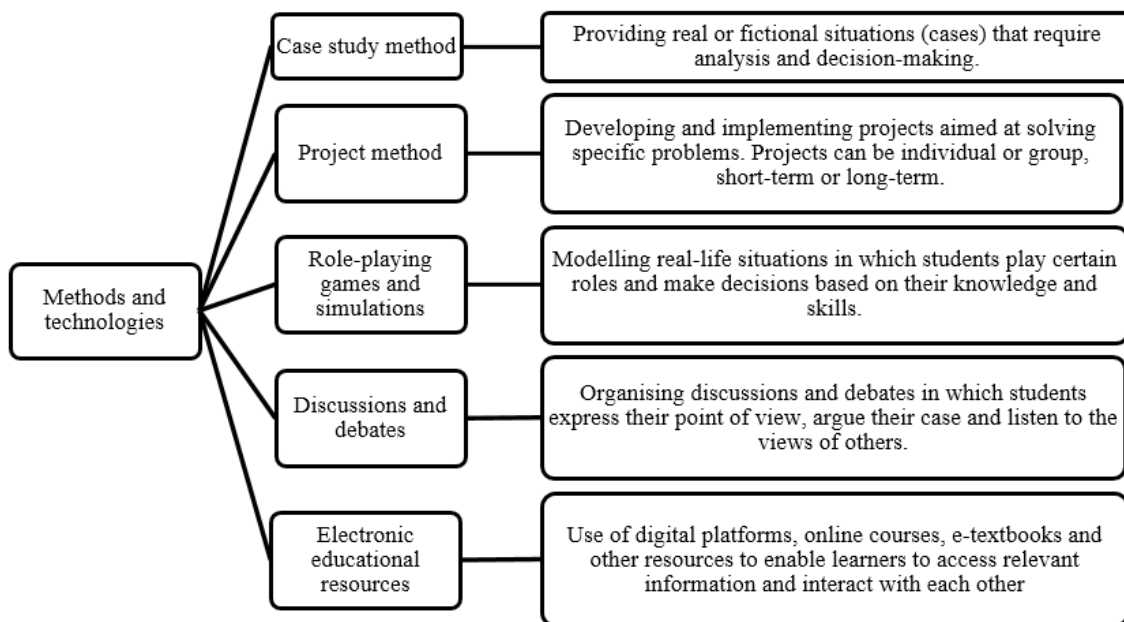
Methods and technologies

Case study method

Providing real or fictional situations (cases) that require analysis and decision-making.

Project method

Developing and implementing projects aimed at solving specific problems. Projects can be individual or group, short-term or long-term.

Role-playing games and simulations

Modelling real-life situations in which students play certain roles and make decisions based on their knowledge and skills.

Discussions and debates

Organising discussions and debates in which students express their point of view, argue their case and listen to the views of others.

Electronic educational resources

Use of digital platforms, online courses, e-textbooks and other resources to enable learners to access relevant information and interact with each other